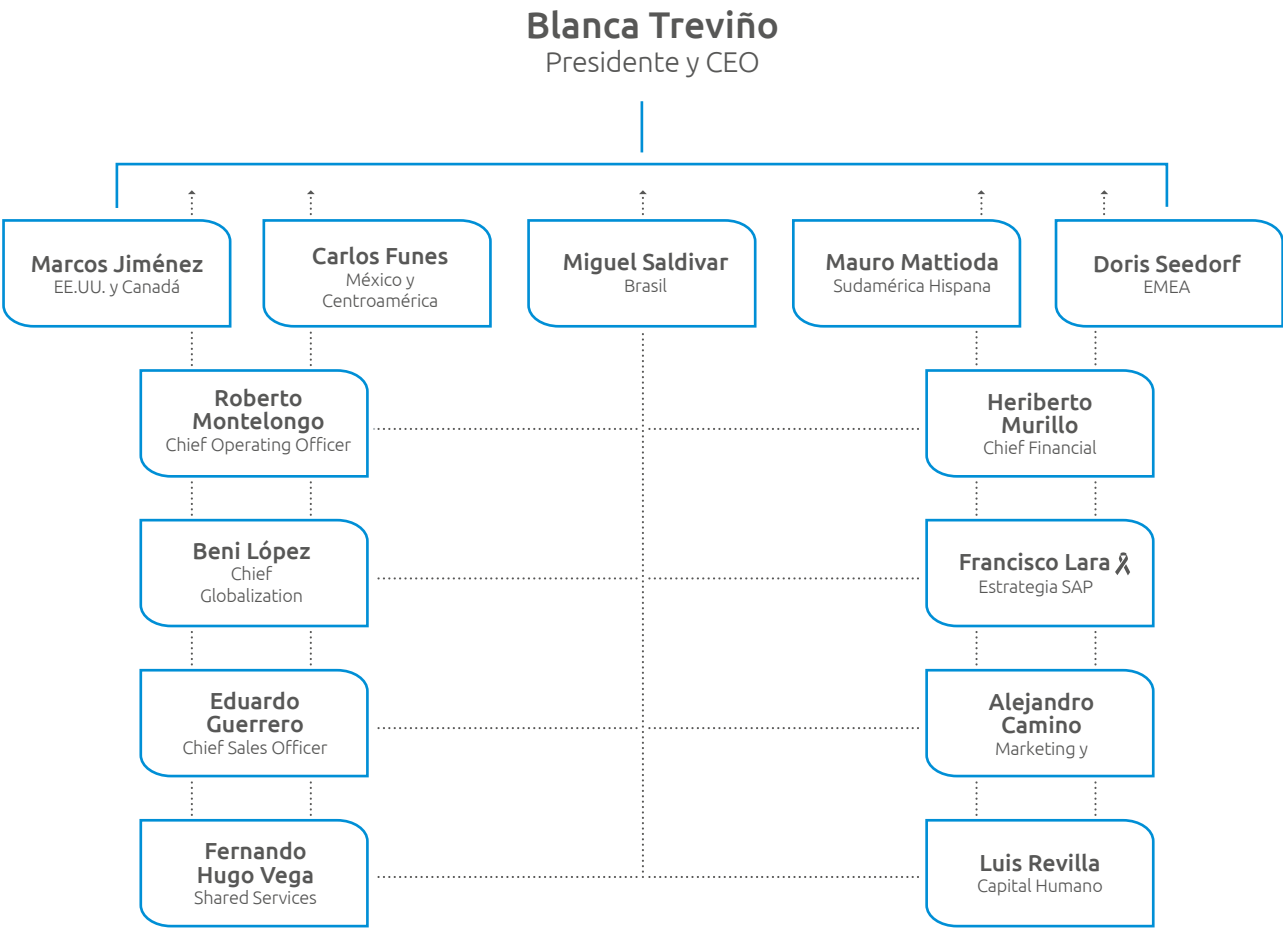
Blanca Treviño
Presidente y CEO

Marcos Jiménez
EE.UU. y Canadá

Carlos Funes
México y Centroamérica

Miguel Saldivar
Brasil

Mauro Mattioda
Sudamérica Hispana

Doris Seedorf
EMEA

Roberto Montelongo
Chief Operating Officer

Heriberto Murillo
Chief Financial

Beni López
Chief Globalization

Francisco Lara
Estrategia SAP

Eduardo Guerrero
Chief Sales Officer

Alejandro Camino
Marketing y

Fernando Hugo Vega
Shared Services

Luis Revilla
Capital Humano